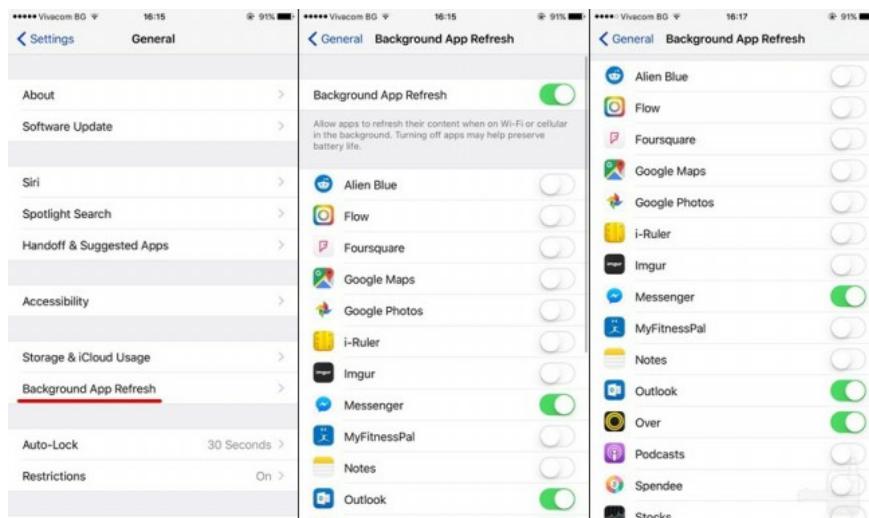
••••• Vivacom BG 16:15 91%
< Settings General

About
Software Update

Siri
Spotlight Search
Handoff & Suggested Apps

Accessibility

Storage & iCloud Usage
Background App Refresh

Auto-Lock 30 Seconds
Restrictions On

••••• Vivacom BG 16:15 91%
< General Background App Refresh

Background App Refresh

Allow apps to refresh their content when on Wi-Fi or cellular in the background. Turning off apps may help preserve battery life.

Alien Blue
Flow
Foursquare
Google Maps
Google Photos
i-Ruler
Imgur
Messenger
MyFitnessPal
Notes
Outlook

••••• Vivacom BG 16:17 91%
< General Background App Refresh

Alien Blue
Flow
Foursquare
Google Maps
Google Photos
i-Ruler
Imgur
Messenger
MyFitnessPal
Notes
Outlook
Over
Podcasts
Spendee
Stocks